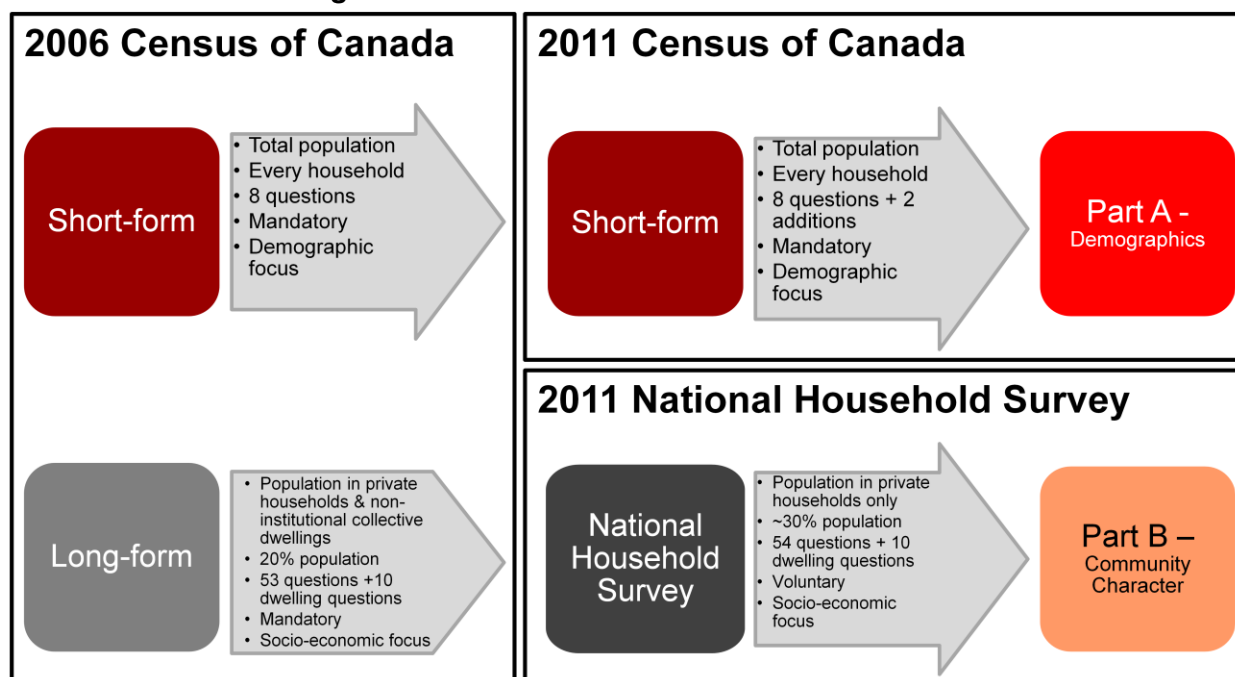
2006 Census of Canada

Short-form

• Total population
• Every household
• 8 questions
• Mandatory
• Demographic focus

Long-form

• Population in private households & non-institutional collective dwellings
• 20% population
• 53 questions +10 dwelling questions
• Mandatory
• Socio-economic focus

2011 Census of Canada

Short-form

• Total population
• Every household
• 8 questions + 2 additions
• Mandatory
• Demographic focus

Part A - Demographics

2011 National Household Survey

National Household Survey

• Population in private households only
• ~30% population
• 54 questions + 10 dwelling questions
• Voluntary
• Socio-economic focus

Part B – Community Character